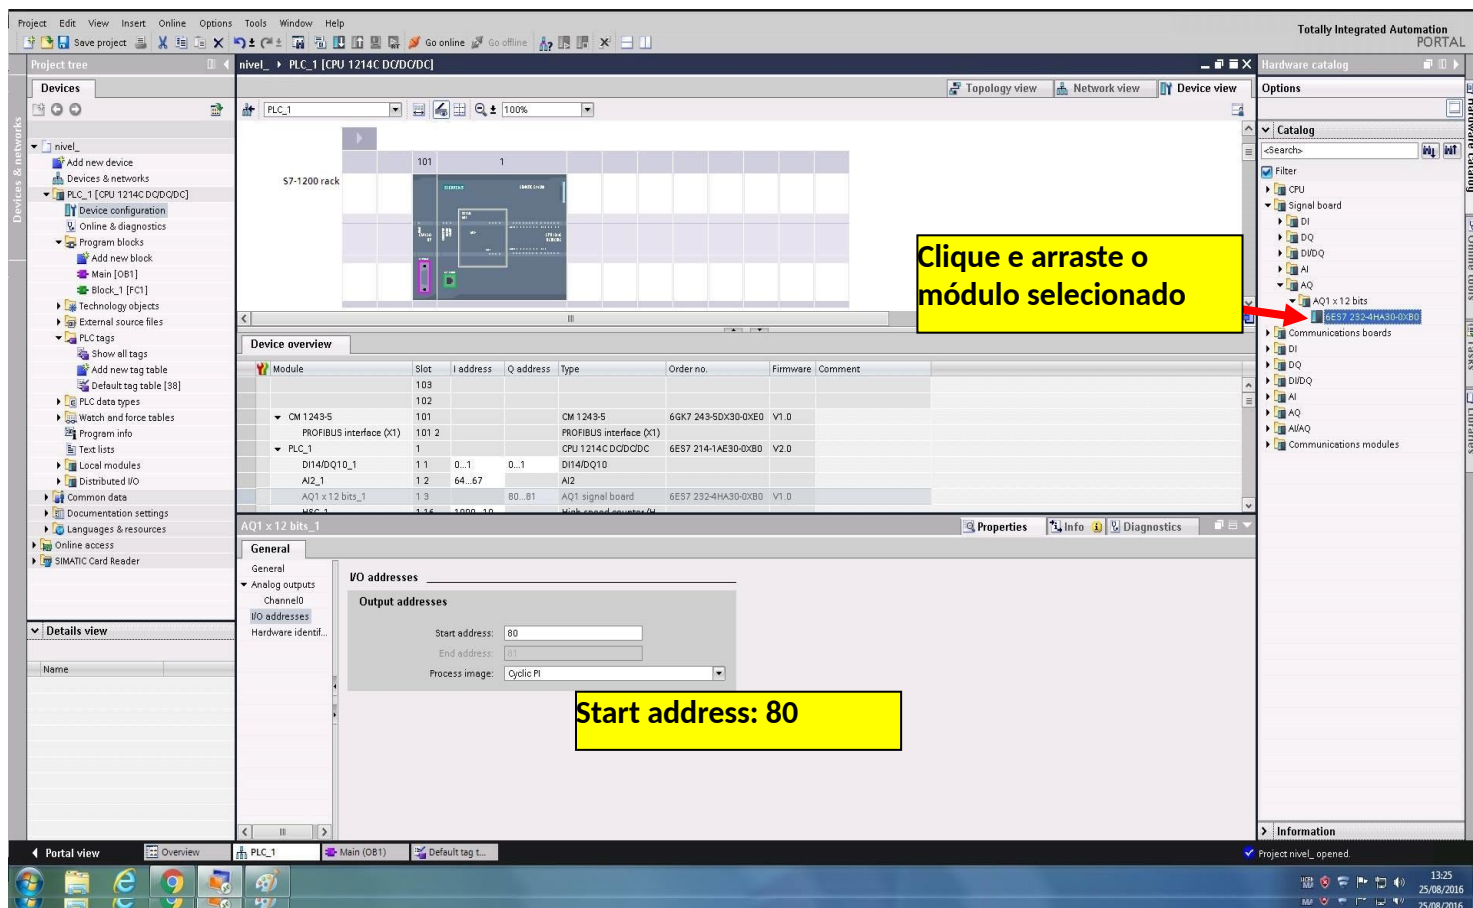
Project Edit View Insert Online Options Tools Window Help
Save project Go online Go offline
Totally Integrated Automation
PORTAL

Project tree
Devices
nivel_
Add new device
Devices & networks
PLC_1 [CPU 1214C DC/DC/DC]
Device configuration
Online & diagnostics
Program blocks
Add new block
Main [OB1]
Block_1 [FC1]
Technology objects
External source files
PLC tags
Show all tags
Add new tag table
Default tag table [38]
PLC data types
Watch and force tables
Program info
Text lists
Local modules
Distributed I/O
Common data
Documentation settings
Languages & resources
Online access
SIMATIC Card Reader

Details view
Name

nivel_ ▸ PLC_1 [CPU 1214C DC/DC/DC]
Topology view Network view Device view
PLC_1 100%
101 1
S7-1200 rack

Clique e arraste o módulo selecionado

Device overview

| Module | Slot | I address | Q address | Type | Order no. | Firmware | Comment |
|---|---|---|---|---|---|---|---|
| | 103 | | | | | | |
| | 102 | | | | | | |
| CM 1243-5 | 101 | | | CM 1243-5 | 6GK7 243-5DX30-0XE0 | V1.0 | |
| PROFIBUS interface (X1) | 101 2 | | | PROFIBUS interface (X1) | | | |
| PLC_1 | 1 | | | CPU 1214C DC/DC/DC | 6ES7 214-1AE30-0XB0 | V2.0 | |
| DI14/DQ10_1 | 1 1 | 0...1 | 0...1 | DI14/DQ10 | | | |
| AI2_1 | 1 2 | 64...67 | | AI2 | | | |
| AQ1 x 12 bits_1 | 1 3 | | 80...81 | AQ1 signal board | 6ES7 232-4HA30-0XB0 | V1.0 | |

AQ1 x 12 bits_1
Properties Info Diagnostics
General
General
Analog outputs
Channel0
I/O addresses
Hardware identif...
I/O addresses
Output addresses
Start address: 80
End address: 81
Process image: Cyclic PI

Start address: 80

Hardware catalog
Options
Catalog
<Search>
Filter
CPU
Signal board
DI
DQ
DI/DQ
AI
AQ
AQ1 x 12 bits
6ES7 232-4HA30-0XB0
Communications boards
DI
DQ
DI/DQ
AI
AQ
AI/AQ
Communications modules
Information

Portal view Overview PLC_1 Main (OB1) Default tag t...
Project nivel_ opened.
13:25
25/08/2016